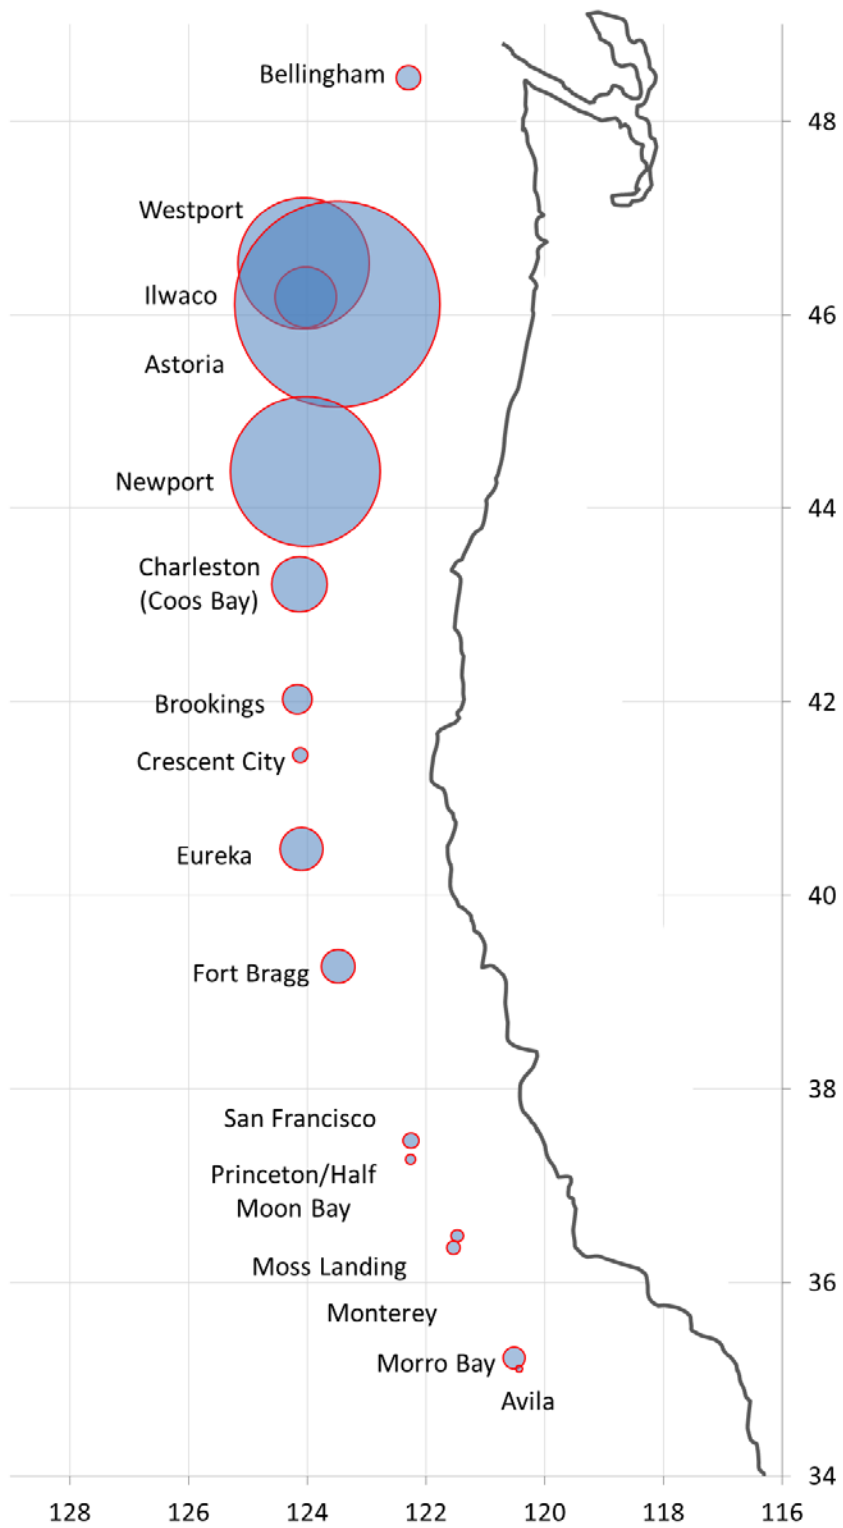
Bellingham

Westport

Ilwaco

Astoria

Newport

Charleston (Coos Bay)

Brookings

Crescent City

Eureka

Fort Bragg

San Francisco

Princeton/Half Moon Bay

Moss Landing

Monterey

Morro Bay

Avila

48

46

44

42

40

38

36

34

128 126 124 122 120 118 116